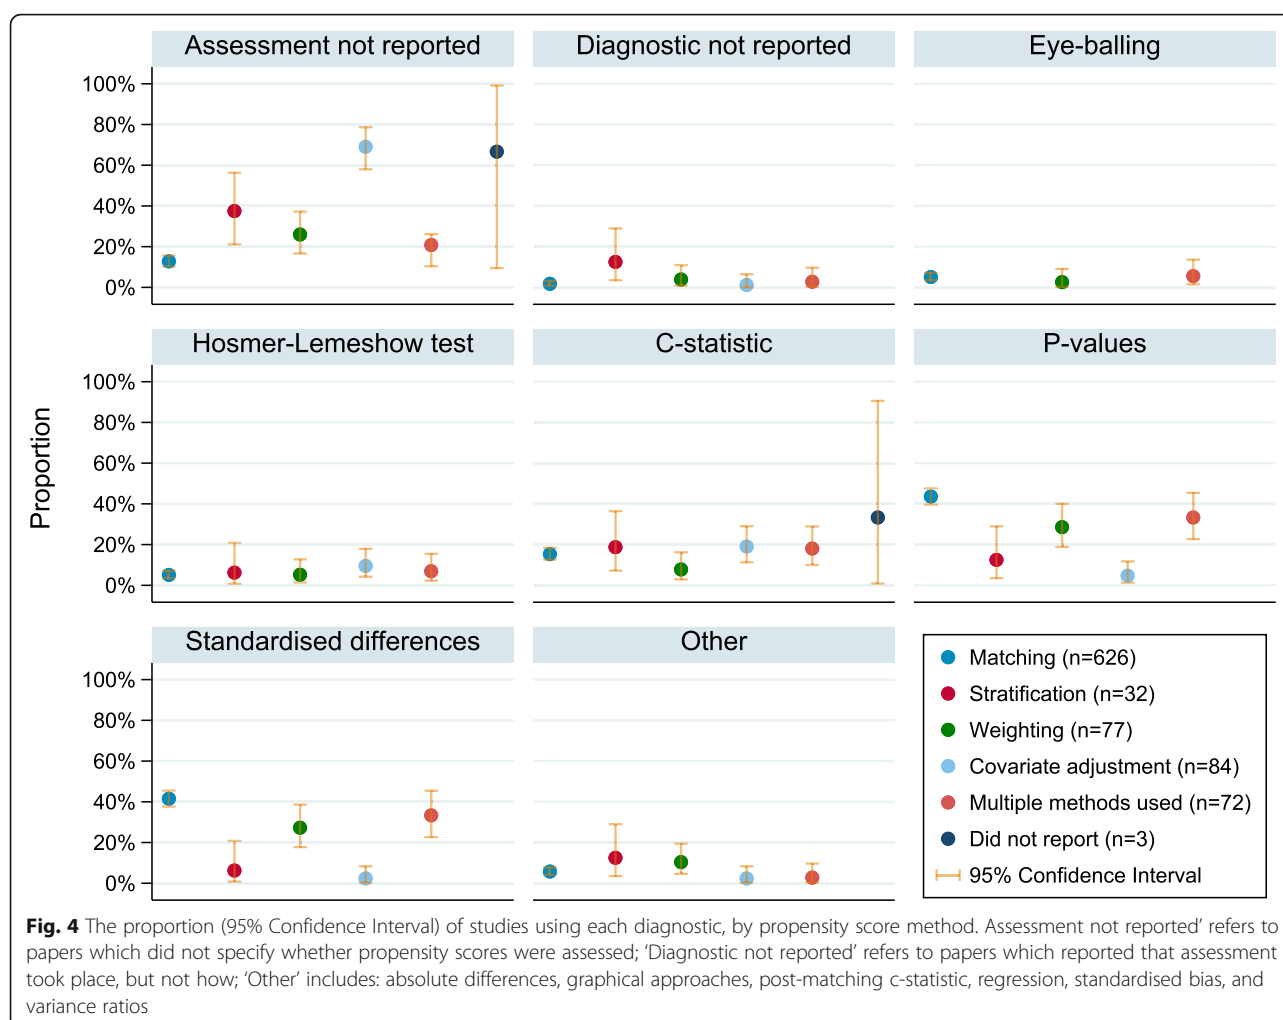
Assessment not reported

Diagnostic not reported

Eye-balling

100%
80%
60%
40%
20%
0%

Hosmer-Lemeshow test

C-statistic

P-values

Proportion

100%
80%
60%
40%
20%
0%

Standardised differences

Other

100%
80%
60%
40%
20%
0%

Matching (n=626)
Stratification (n=32)
Weighting (n=77)
Covariate adjustment (n=84)
Multiple methods used (n=72)
Did not report (n=3)
95% Confidence Interval

**Fig. 4** The proportion (95% Confidence Interval) of studies using each diagnostic, by propensity score method. Assessment not reported' refers to papers which did not specify whether propensity scores were assessed; 'Diagnostic not reported' refers to papers which reported that assessment took place, but not how; 'Other' includes: absolute differences, graphical approaches, post-matching c-statistic, regression, standardised bias, and variance ratios